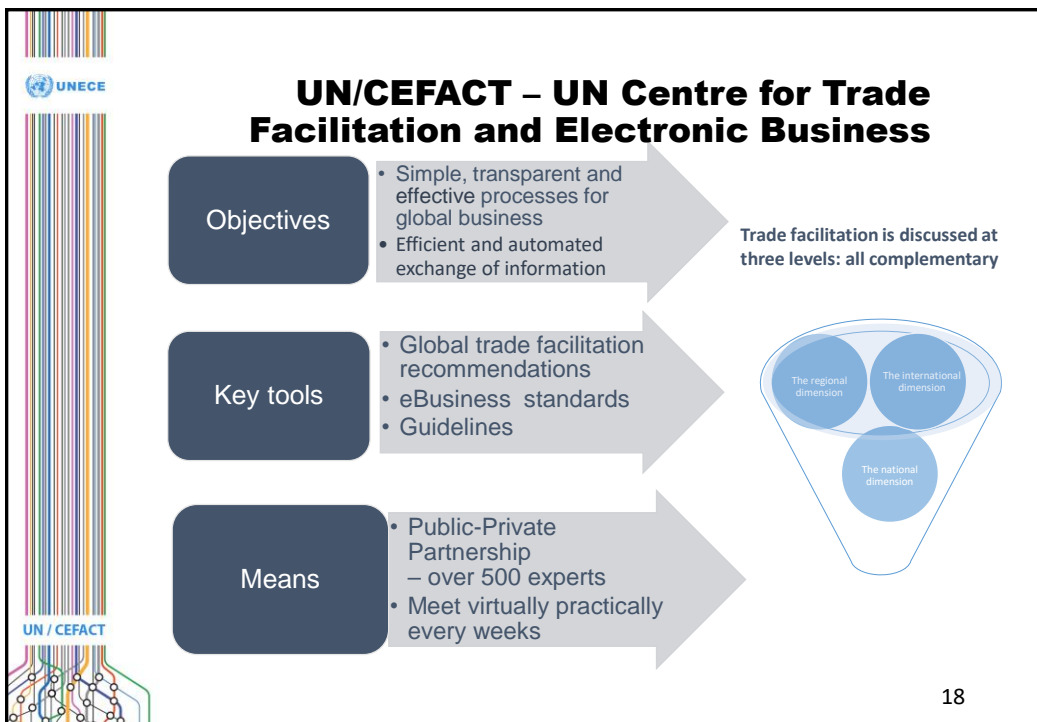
UNECE

UN/CEFACT – UN Centre for Trade Facilitation and Electronic Business

Objectives

• Simple, transparent and effective processes for global business
• Efficient and automated exchange of information

Trade facilitation is discussed at three levels: all complementary

Key tools

• Global trade facilitation recommendations
• eBusiness standards
• Guidelines

The regional dimension

The international dimension

The national dimension

Means

• Public-Private Partnership – over 500 experts
• Meet virtually practically every weeks

UN / CEFACT

18